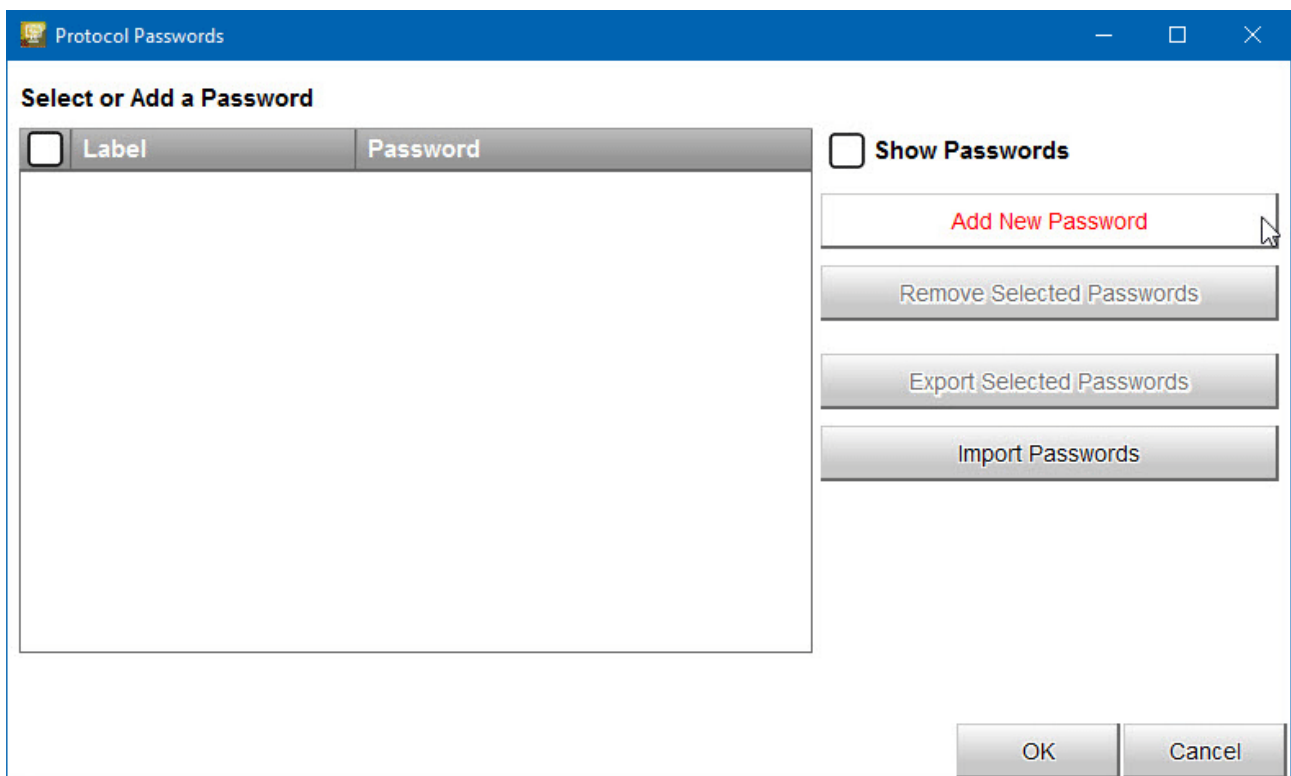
Protocol Passwords

Select or Add a Password

| | Label | Password |
|---|---|---|

Show Passwords

Add New Password

Remove Selected Passwords

Export Selected Passwords

Import Passwords

OK

Cancel